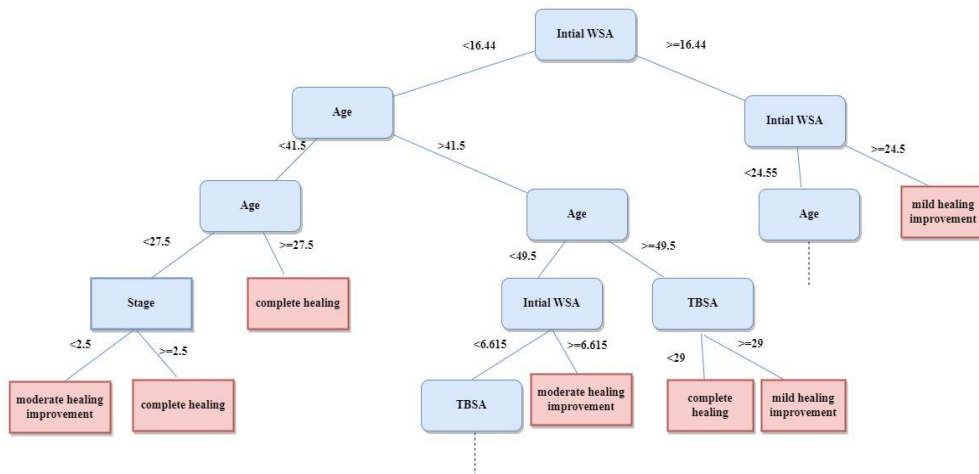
Intial WSA
<16.44
>=16.44
Age
Intial WSA
<41.5
>41.5
<24.55
>=24.5
Age
Age
Age
mild healing improvement
<27.5
>=27.5
<49.5
>=49.5
Stage
complete healing
Intial WSA
TBSA
<2.5
>=2.5
<6.615
>=6.615
<29
>=29
moderate healing improvement
complete healing
TBSA
moderate healing improvement
complete healing
mild healing improvement